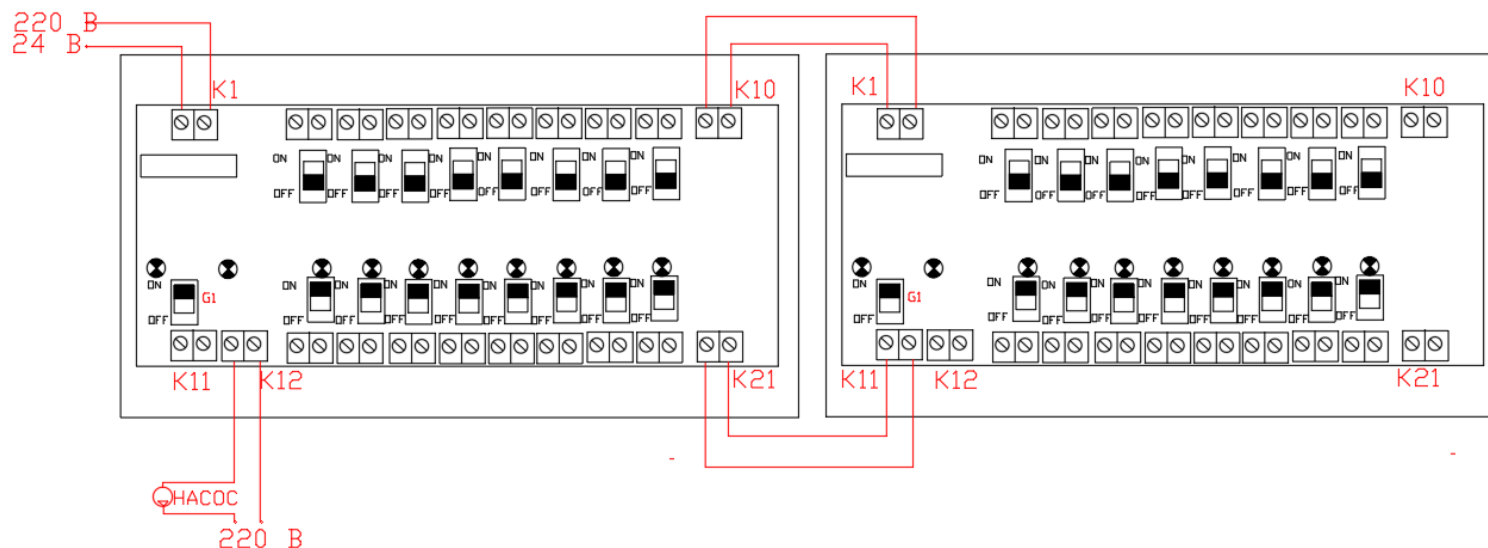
220 B
24 B
K1
K10
K1
K10
ON ON ON ON ON ON ON
OFF OFF OFF OFF OFF OFF OFF
ON ON ON ON ON ON ON
OFF OFF OFF OFF OFF OFF OFF
ON
OFF
G1
ON ON ON ON ON ON ON ON
OFF OFF OFF OFF OFF OFF OFF OFF
ON
OFF
G1
ON ON ON ON ON ON ON ON
OFF OFF OFF OFF OFF OFF OFF OFF
K11
K12
K21
K11
K12
K21
HACOC
220 B